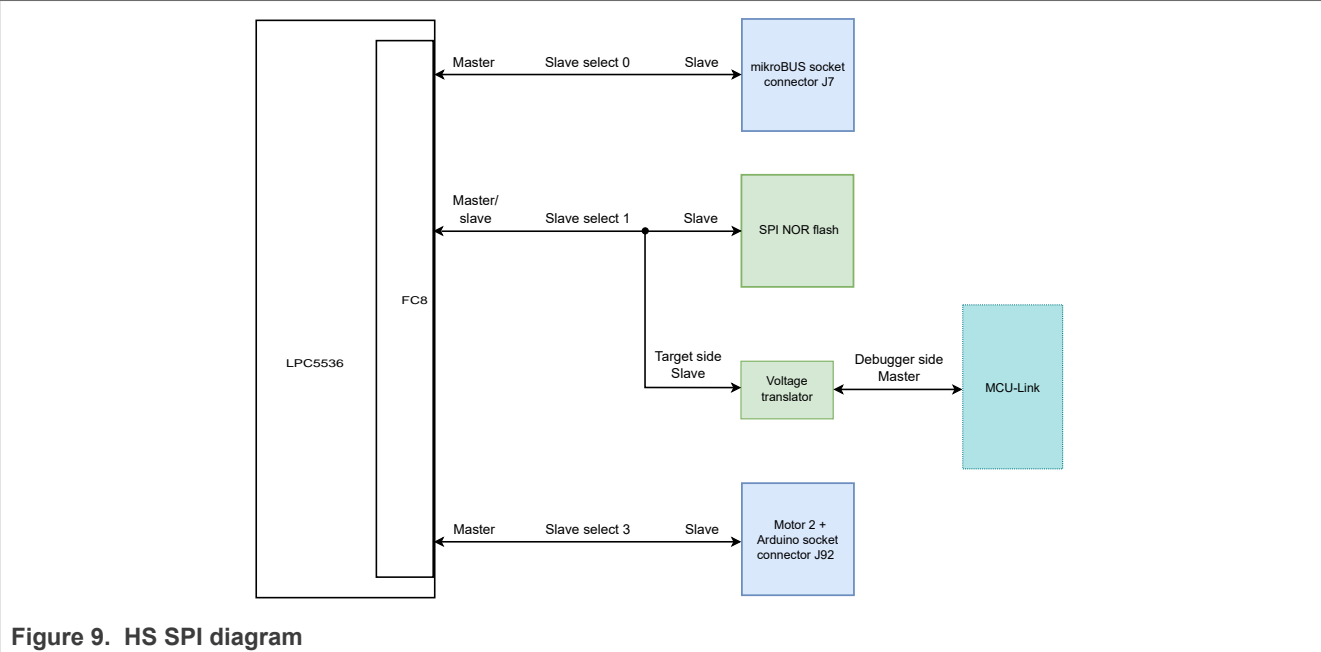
LPC5536

FC8

Master

Slave select 0

Slave

mikroBUS socket connector J7

Master/ slave

Slave select 1

Slave

SPI NOR flash

Target side Slave

Voltage translator

Debugger side Master

MCU-Link

Master

Slave select 3

Slave

Motor 2 + Arduino socket connector J92

Figure 9. HS SPI diagram